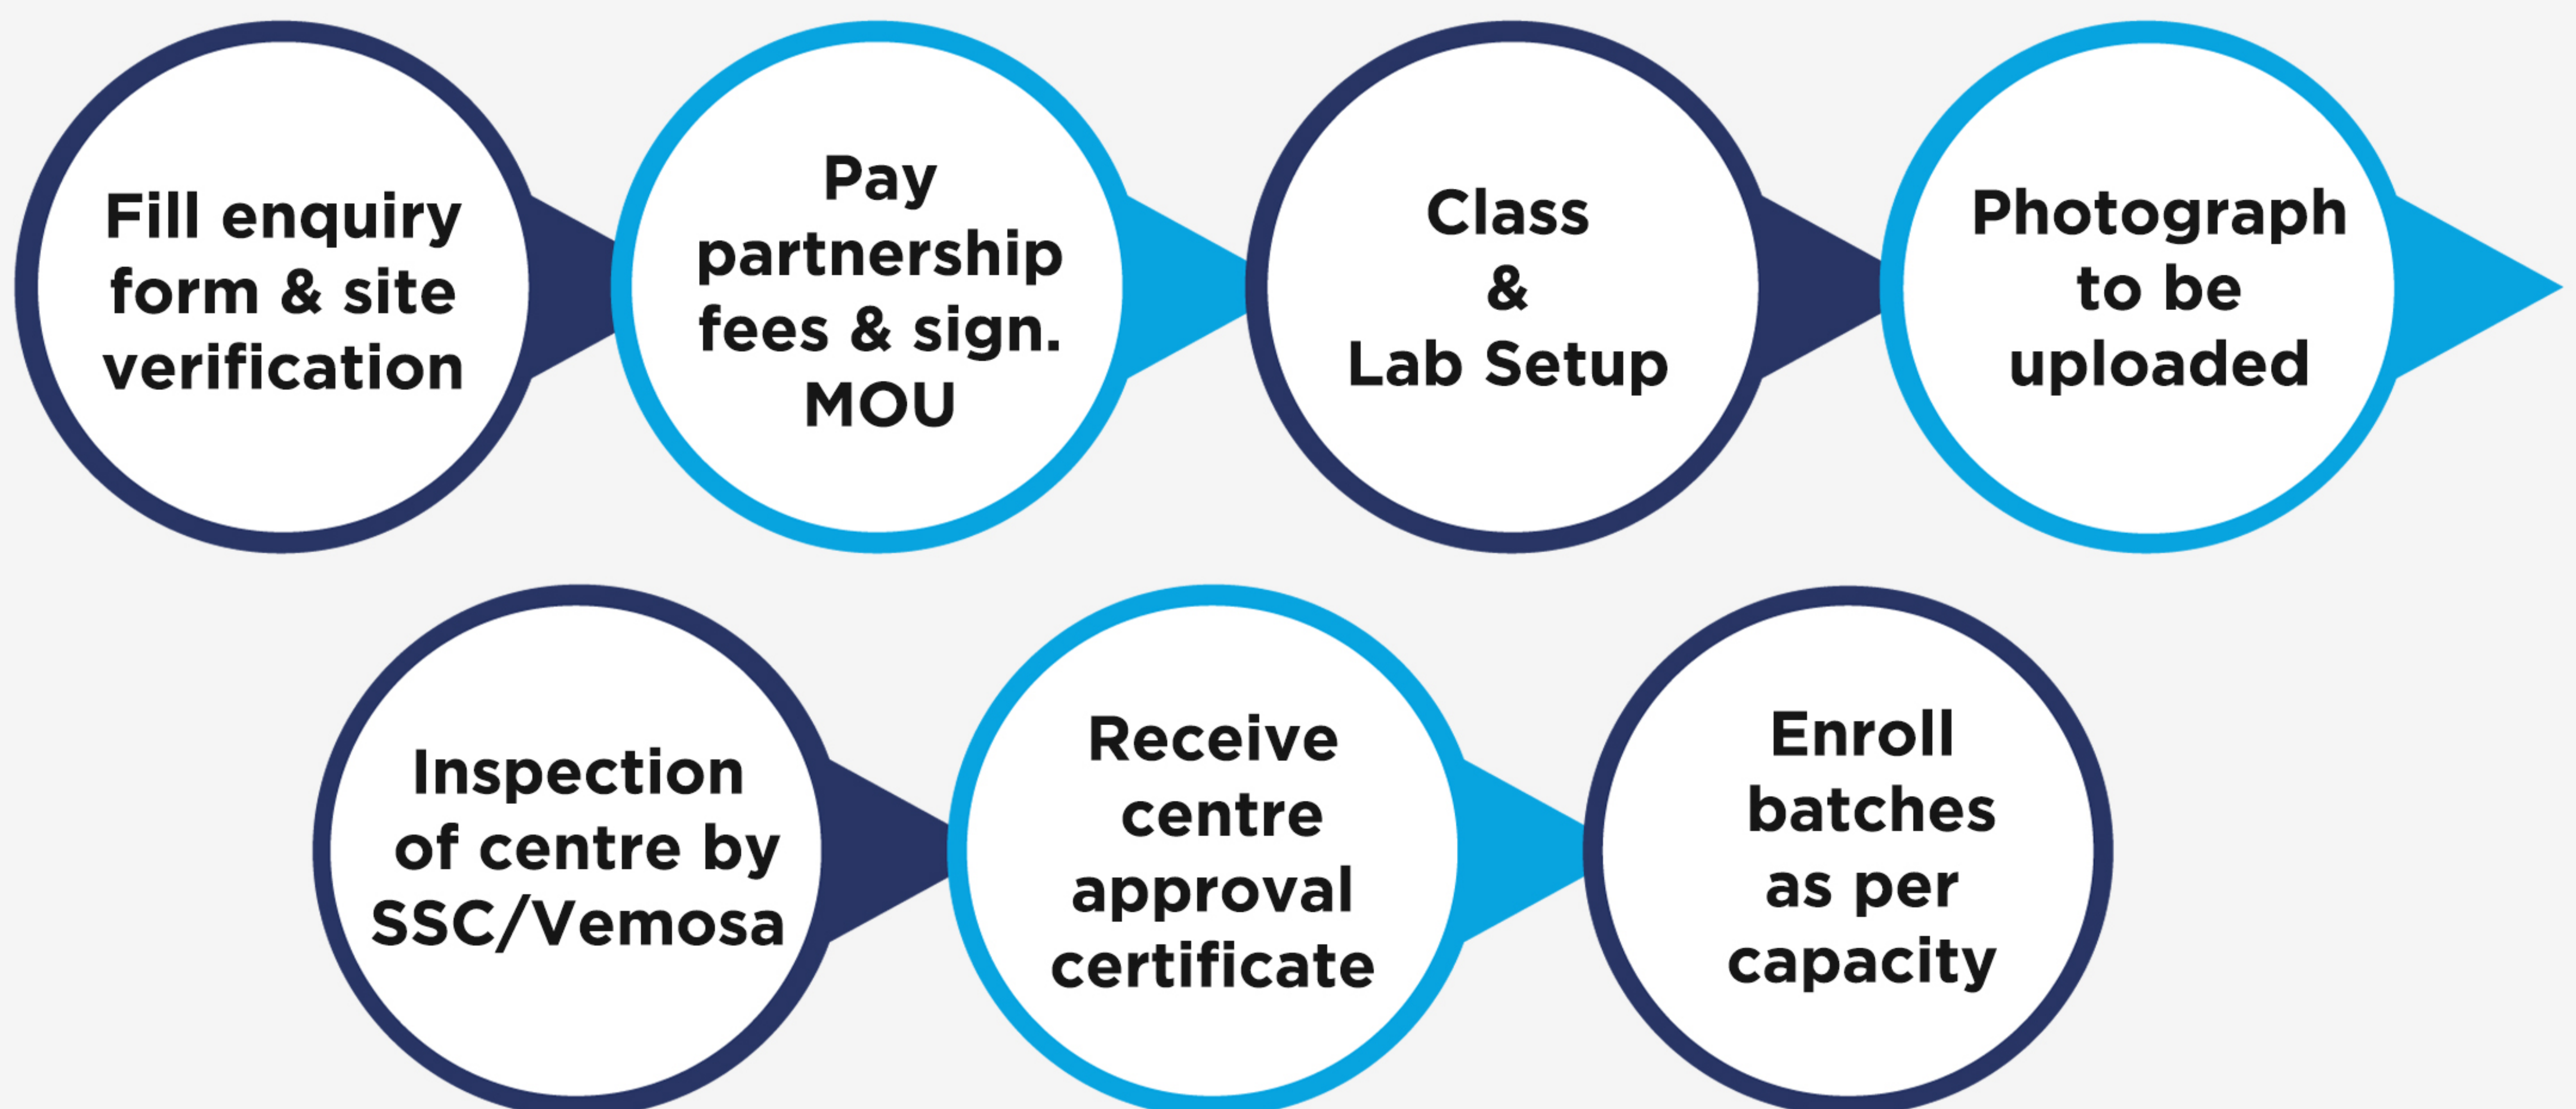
Fill enquiry form & site verification

Pay partnership fees & sign. MOU

Class & Lab Setup

Photograph to be uploaded

Inspection of centre by SSC/Vemosa

Receive centre approval certificate

Enroll batches as per capacity